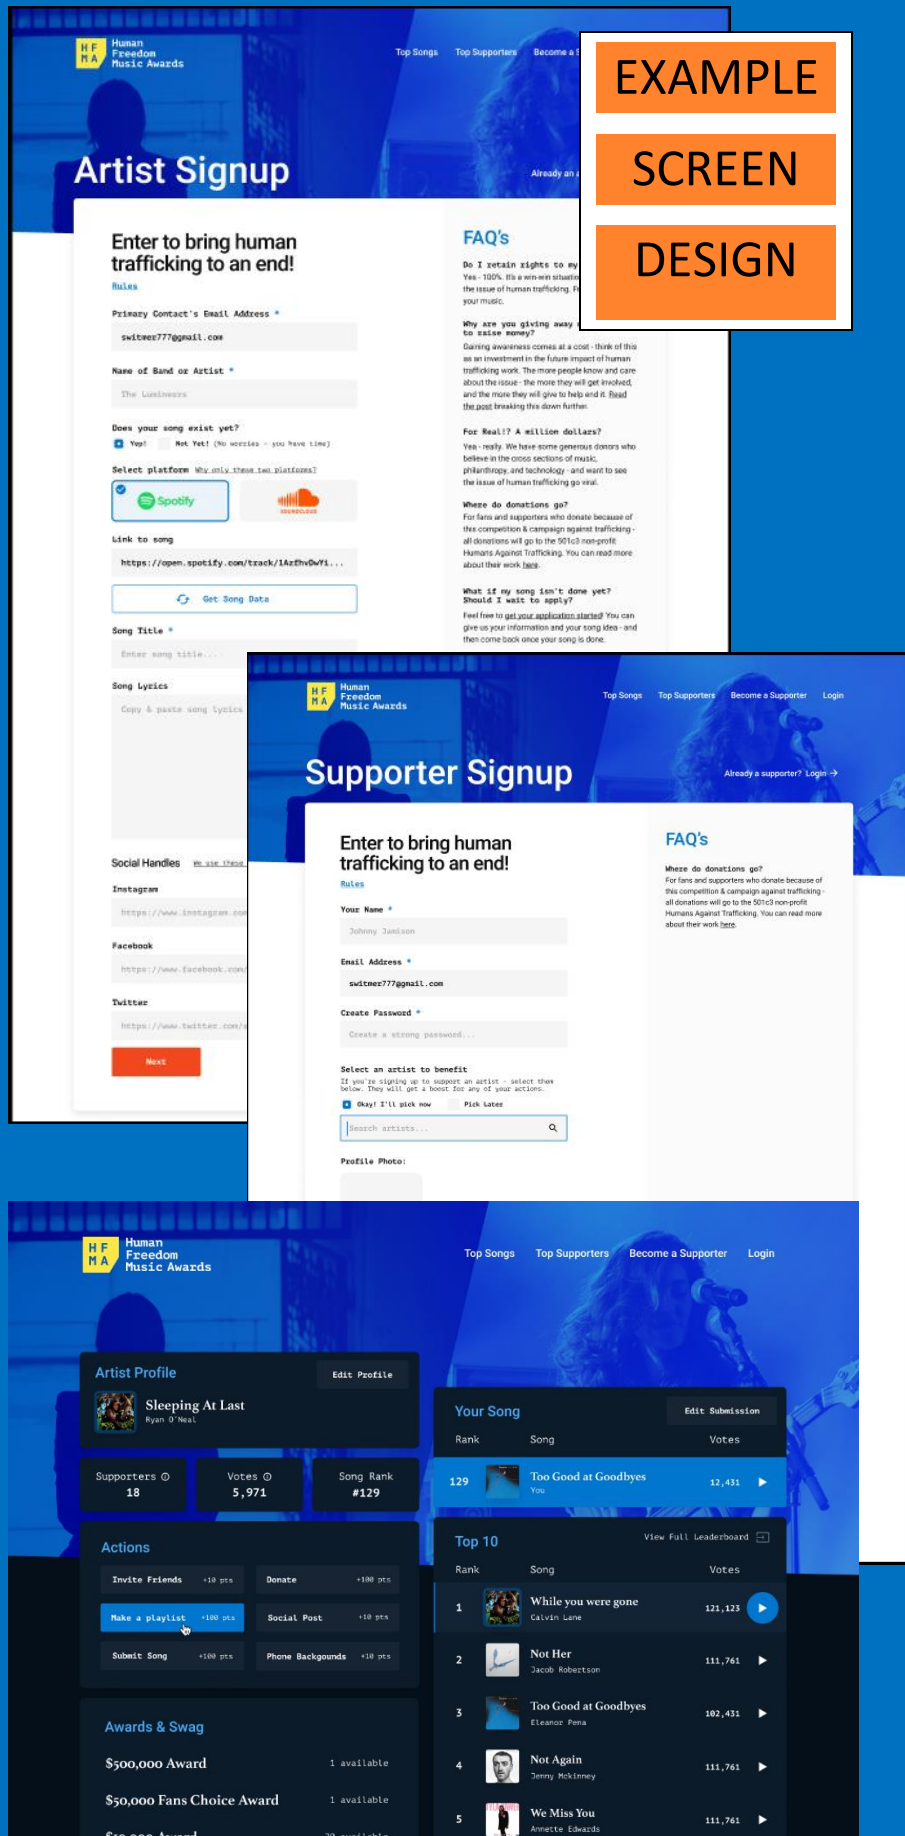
EXAMPLE
SCREEN
DESIGN

H F M A Human Freedom Music Awards

Top Songs Top Supporters Become a S

Artist Signup

Already an a

Enter to bring human trafficking to an end!
Rules

Primary Contact's Email Address *
switmer777@gmail.com

Name of Band or Artist *
The Lumineers

Does your song exist yet?
Yes! Not Yet! (No worries - you have time)

Select platform Why only these two platforms?
Spotify SOUNDCLOUD

Link to song
https://open.spotify.com/track/1AzfhvOwYi...

Get Song Data

Song Title *
Enter song title...

Song Lyrics
Copy & paste song lyrics

Social Handles We use these

Instagram
https://www.instagram.com

Facebook
https://www.facebook.com

Twitter
https://www.twitter.com/

Next

FAQ's

Do I retain rights to my
Yes - 100%. It's a win-win situatio the issue of human trafficking. F your music.

Why are you giving away to raise money?
Gaining awareness comes at a cost - think of this as an investment in the future impact of human trafficking work. The more people know and care about the issue - the more they will get involved, and the more they will give to help end it. Read the post breaking this down further.

For Real!? A million dollars?
Yes - really. We have some generous donors who believe in the cross sections of music, philanthropy, and technology - and want to see the issue of human trafficking go viral.

Where do donations go?
For fans and supporters who donate because of this competition & campaign against trafficking - all donations will go to the 501c3 non-profit Humans Against Trafficking. You can read more about their work here.

What if my song isn't done yet? Should I wait to apply?
Feel free to get your application started! You can give us your information and your song idea - and then come back once your song is done.

H F M A Human Freedom Music Awards

Top Songs Top Supporters Become a Supporter Login

Supporter Signup

Already a supporter? Login →

Enter to bring human trafficking to an end!
Rules

Your Name *
Johnny Jamison

Email Address *
switmer777@gmail.com

Create Password *
Create a strong password...

Select an artist to benefit
If you're signing up to support an artist - select them below. They will get a boost for any of your actions.
Okay! I'll pick now Pick Later

Search artists...

Profile Photo:

FAQ's

Where do donations go?
For fans and supporters who donate because of this competition & campaign against trafficking - all donations will go to the 501c3 non-profit Humans Against Trafficking. You can read more about their work here.

H F M A Human Freedom Music Awards

Top Songs Top Supporters Become a Supporter Login

Artist Profile
Edit Profile
Sleeping At Last
Ryan O'Neal

Supporters 18
Votes 5,971
Song Rank #129

Actions
Invite Friends +10 pts
Donate +100 pts
Make a playlist +100 pts
Social Post +10 pts
Submit Song +100 pts
Phone Backgounds +10 pts

Awards & Swag
$500,000 Award 1 available
$50,000 Fans Choice Award 1 available
$10,000 Award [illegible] available

Your Song
Edit Submission
| Rank | Song | Votes |
|---|---|---|
| 129 | Too Good at Goodbyes You | 12,431 |

Top 10
View Full Leaderboard
| Rank | Song | Votes |
|---|---|---|
| 1 | While you were gone Calvin Lane | 121,123 |
| 2 | Not Her Jacob Robertson | 111,761 |
| 3 | Too Good at Goodbyes Eleanor Pena | 102,431 |
| 4 | Not Again Jenny Mckinney | 111,761 |
| 5 | We Miss You Annette Edwards | 111,761 |